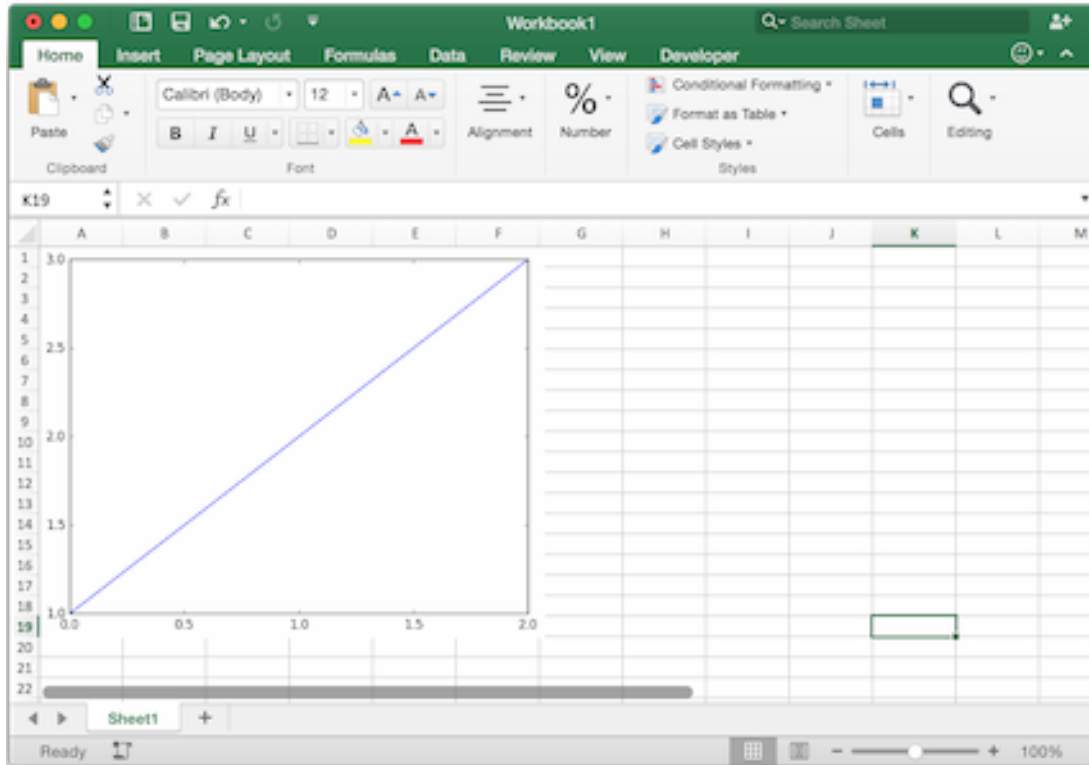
Workbook1

Search Sheet

Home Insert Page Layout Formulas Data Review View Developer

Paste

Clipboard

Calibri (Body) 12

B I U

Font

Alignment

%

Number

Conditional Formatting

Format as Table

Cell Styles

Styles

Cells

Editing

K19

$fx$

| | A | B | C | D | E | F | G | H | I | J | K | L | M |
|---|---|---|---|---|---|---|---|---|---|---|---|---|---|
| 1 | | | | | | | | | | | | | |
| 2 | | | | | | | | | | | | | |
| 3 | | | | | | | | | | | | | |
| 4 | | | | | | | | | | | | | |
| 5 | | | | | | | | | | | | | |
| 6 | | | | | | | | | | | | | |
| 7 | | | | | | | | | | | | | |
| 8 | | | | | | | | | | | | | |
| 9 | | | | | | | | | | | | | |
| 10 | | | | | | | | | | | | | |
| 11 | | | | | | | | | | | | | |
| 12 | | | | | | | | | | | | | |
| 13 | | | | | | | | | | | | | |
| 14 | | | | | | | | | | | | | |
| 15 | | | | | | | | | | | | | |
| 16 | | | | | | | | | | | | | |
| 17 | | | | | | | | | | | | | |
| 18 | | | | | | | | | | | | | |
| 19 | | | | | | | | | | | | | |
| 20 | | | | | | | | | | | | | |
| 21 | | | | | | | | | | | | | |
| 22 | | | | | | | | | | | | | |

3.0
2.5
2.0
1.5
1.0
0.0 0.5 1.0 1.5 2.0

Sheet1 +

Ready

100%